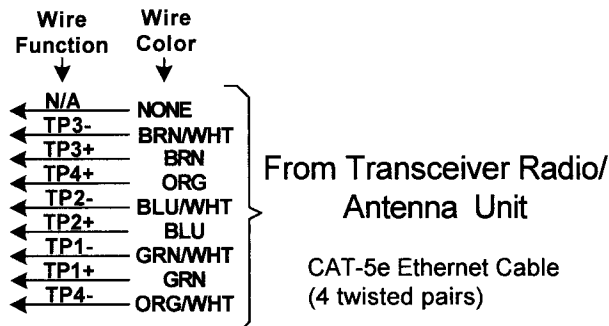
Wire Function

Wire Color

N/A NONE
TP3- BRN/WHT
TP3+ BRN
TP4+ ORG
TP2- BLU/WHT
TP2+ BLU
TP1- GRN/WHT
TP1+ GRN
TP4- ORG/WHT

From Transceiver Radio/ Antenna Unit

CAT-5e Ethernet Cable (4 twisted pairs)